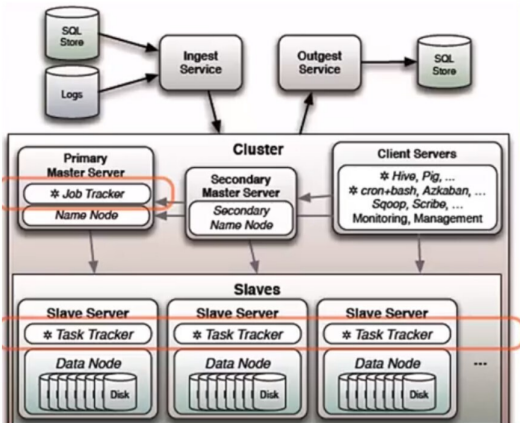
SQL Store

Logs

Ingest Service

Outgest Service

SQL Store

Cluster

Primary Master Server

✲ Job Tracker

Name Node

Secondary Master Server

Secondary Name Node

Client Servers

✲ Hive, Pig, ...

✲ cron+bash, Azkaban, ...

Sqoop, Scribe, ...

Monitoring, Management

Slaves

Slave Server

✲ Task Tracker

Data Node

Disk

Slave Server

✲ Task Tracker

Data Node

Disk

Slave Server

✲ Task Tracker

Data Node

Disk

...